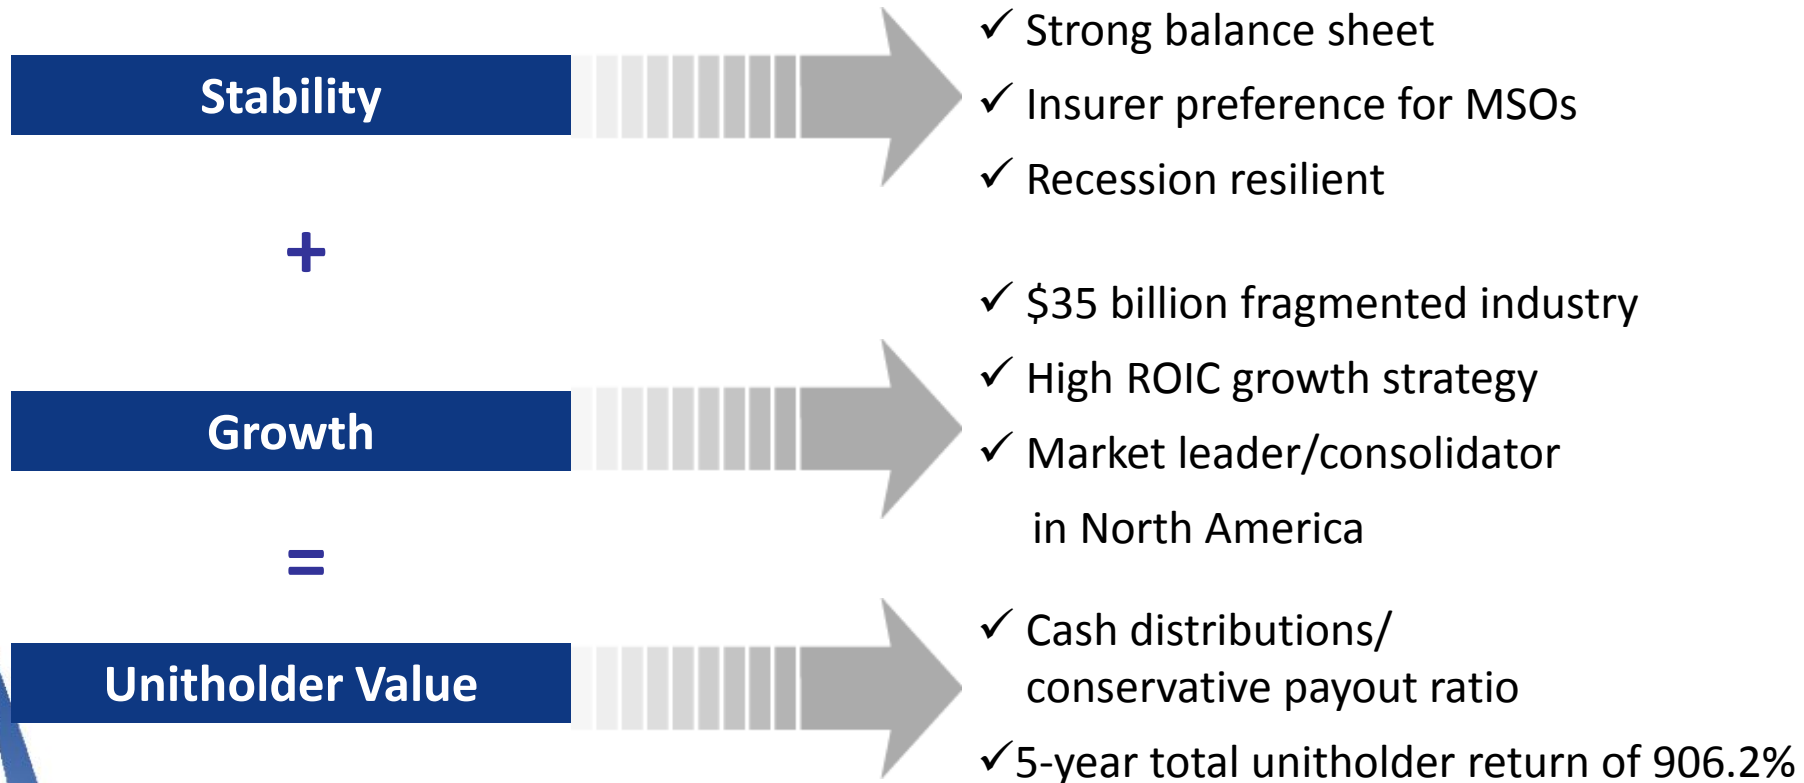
Stability

✓ Strong balance sheet
✓ Insurer preference for MSOs
✓ Recession resilient

+

Growth

✓ $35 billion fragmented industry
✓ High ROIC growth strategy
✓ Market leader/consolidator in North America

=

Unitholder Value

✓ Cash distributions/ conservative payout ratio
✓5-year total unitholder return of 906.2%